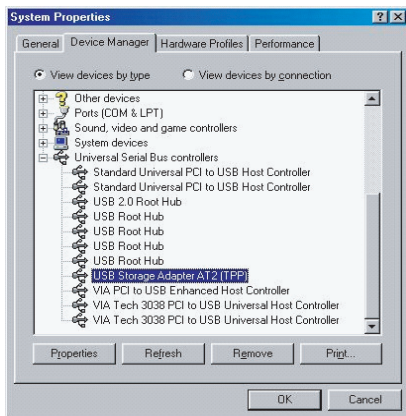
System Properties

? X

General | Device Manager | Hardware Profiles | Performance

View devices by type
View devices by connection

Other devices
Ports (COM & LPT)
Sound, video and game controllers
System devices
Universal Serial Bus controllers
Standard Universal PCI to USB Host Controller
Standard Universal PCI to USB Host Controller
USB 2.0 Root Hub
USB Root Hub
USB Root Hub
USB Root Hub
USB Root Hub
USB Storage Adapter AT2 (TPP)
VIA PCI to USB Enhanced Host Controller
VIA Tech 3038 PCI to USB Universal Host Controller
VIA Tech 3038 PCI to USB Universal Host Controller

Properties
Refresh
Remove
Print...

OK
Cancel